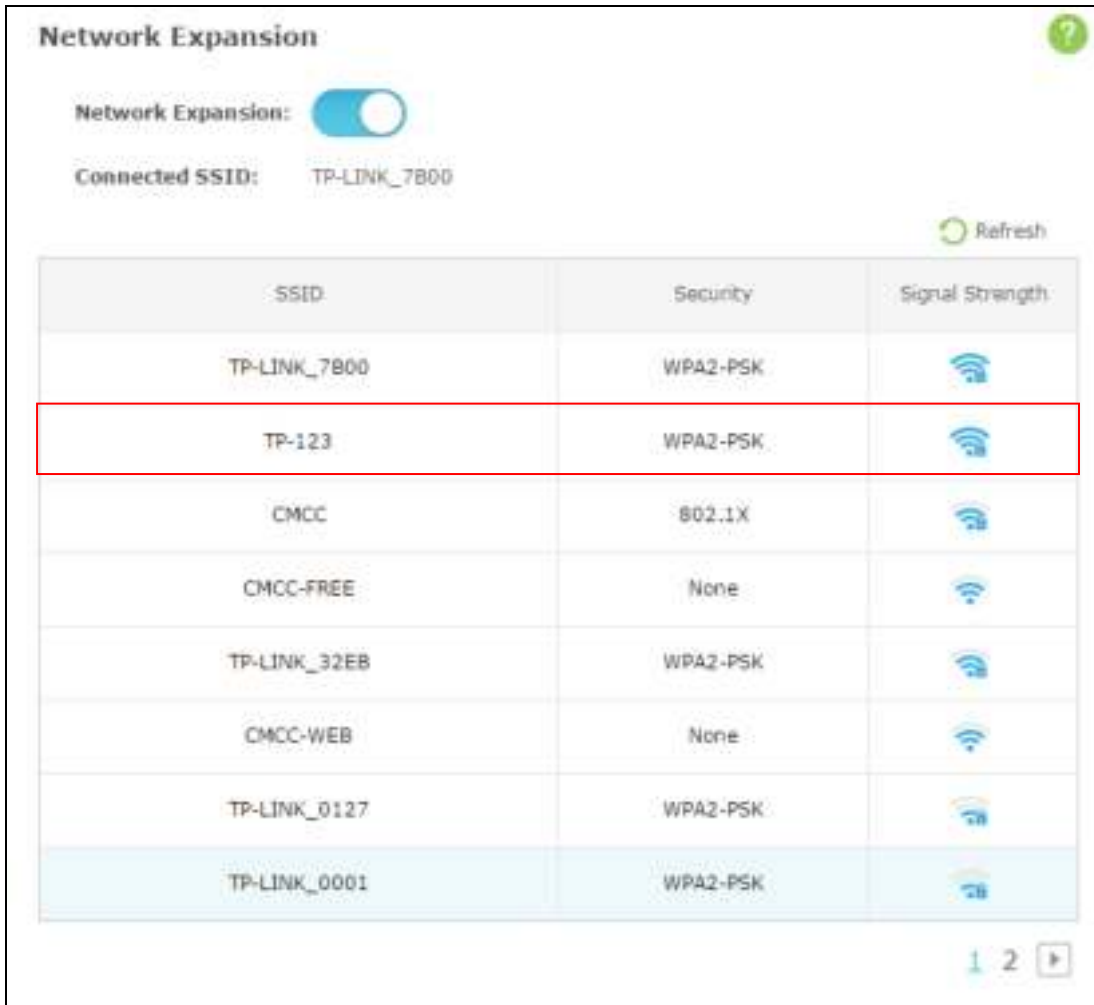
Network Expansion

Network Expansion:

Connected SSID: TP-LINK_7B00

Refresh

| SSID | Security | Signal Strength |
|---|---|---|
| TP-LINK_7B00 | WPA2-PSK | |
| TP-123 | WPA2-PSK | |
| CMCC | 802.1X | |
| CMCC-FREE | None | |
| TP-LINK_32EB | WPA2-PSK | |
| CMCC-WEB | None | |
| TP-LINK_0127 | WPA2-PSK | |
| TP-LINK_0001 | WPA2-PSK | |

1 2